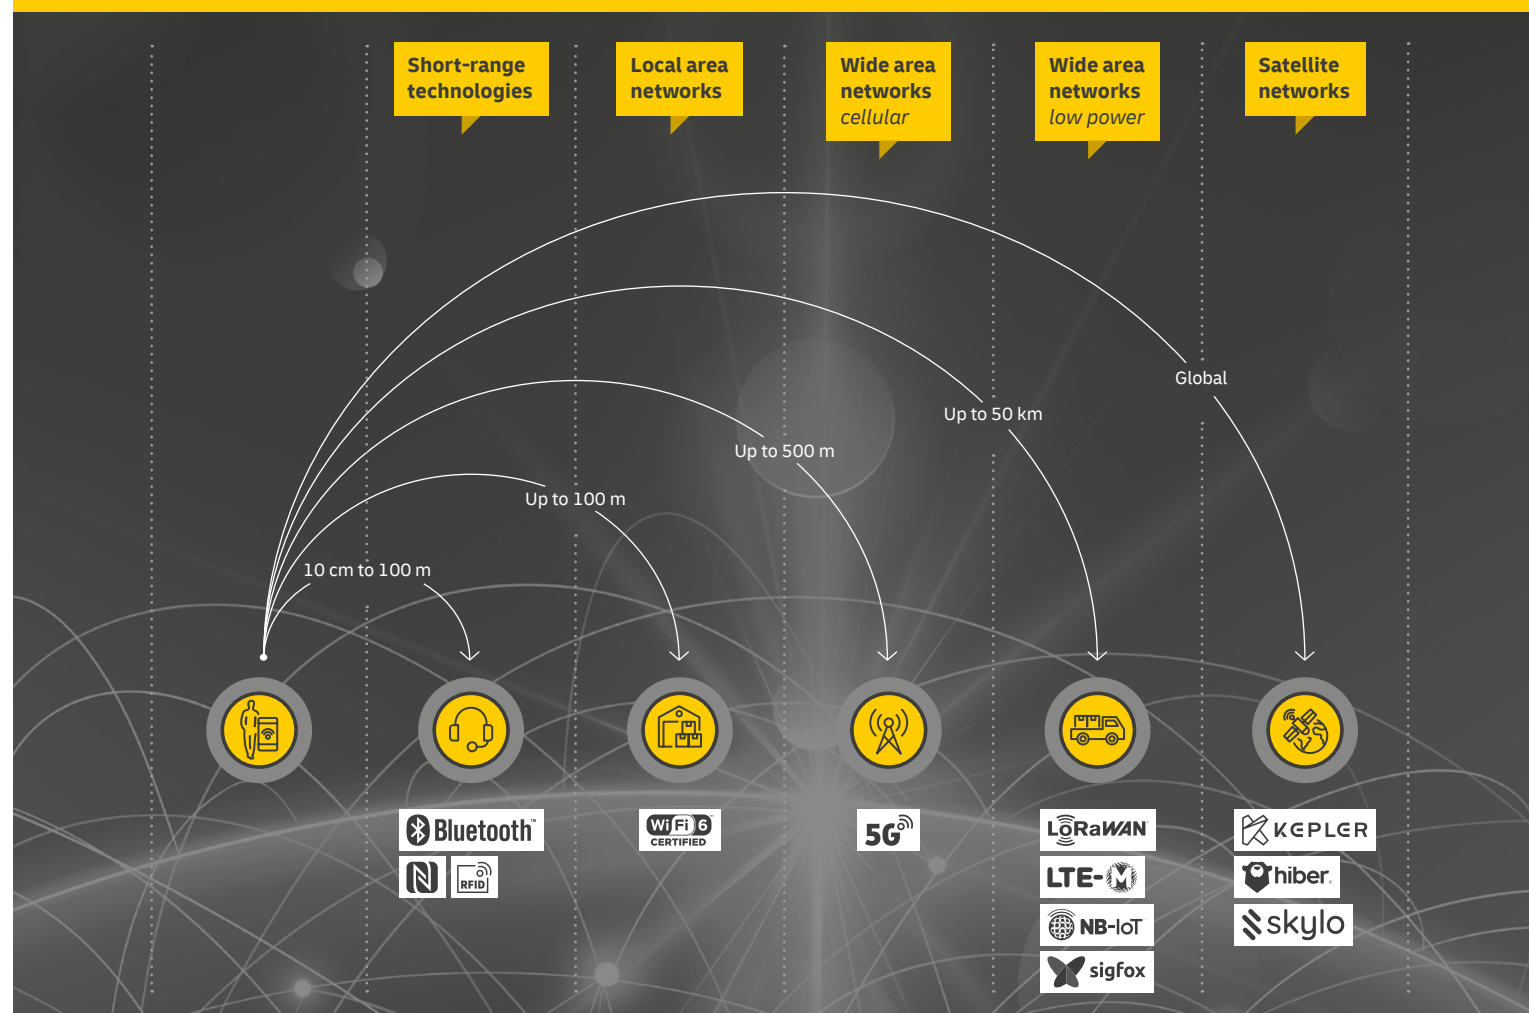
Short-range technologies

Local area networks

Wide area networks cellular

Wide area networks low power

Satellite networks

Global

Up to 50 km

Up to 500 m

Up to 100 m

10 cm to 100 m

Bluetooth™

RFID

Wi Fi 6 CERTIFIED

5G

LoRaWAN

LTE-M

NB-IoT

sigfox

KEPLER

hiber

skylo